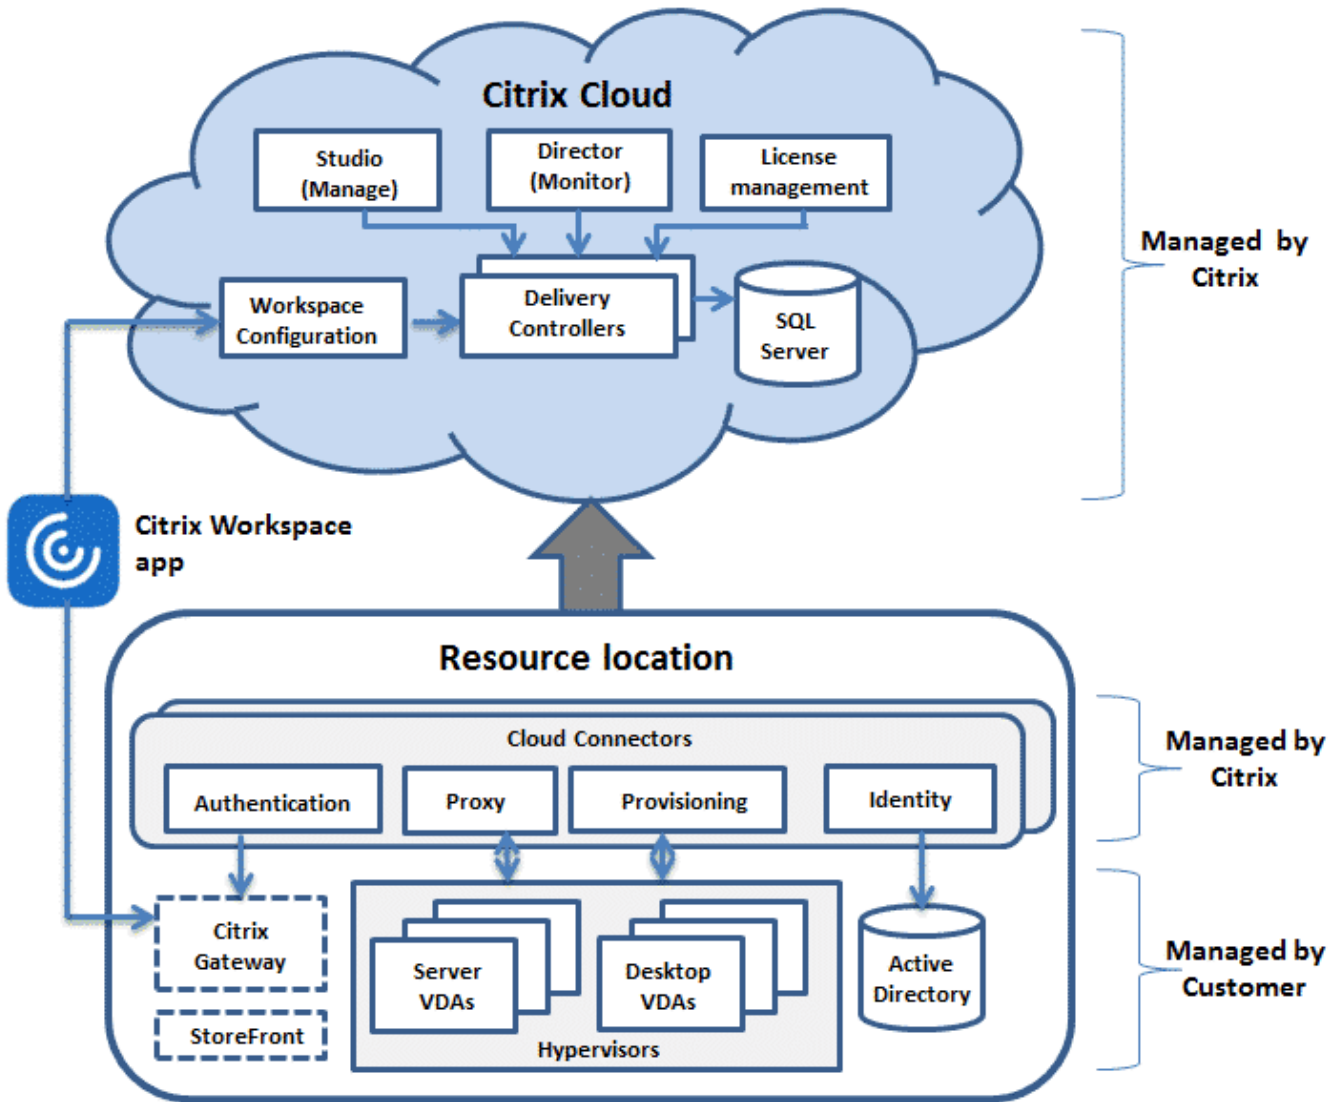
Citrix Cloud

Studio (Manage)

Director (Monitor)

License management

Workspace Configuration

Delivery Controllers

SQL Server

Managed by Citrix

Citrix Workspace app

Resource location

Cloud Connectors

Authentication

Proxy

Provisioning

Identity

Managed by Citrix

Citrix Gateway

StoreFront

Server VDAs

Desktop VDAs

Hypervisors

Active Directory

Managed by Customer